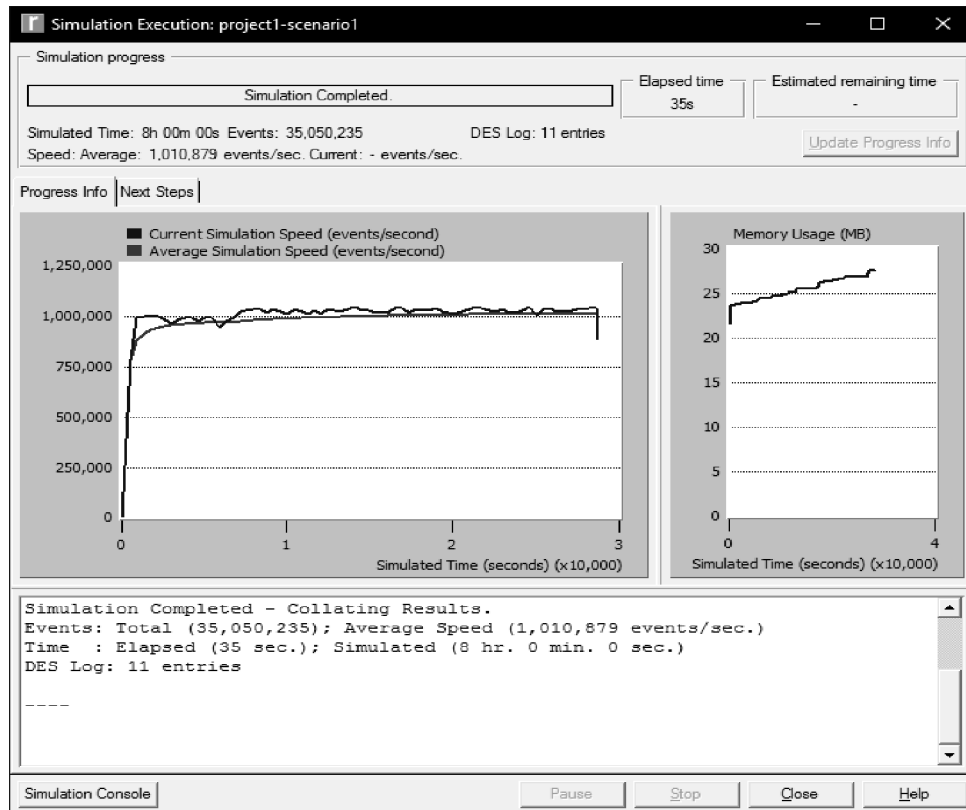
Simulation Execution: project1-scenario1

Simulation progress

Simulation Completed.

Elapsed time
35s

Estimated remaining time
-

Simulated Time: 8h 00m 00s Events: 35,050,235 DES Log: 11 entries
Speed: Average: 1,010,879 events/sec. Current: - events/sec.

Update Progress Info

Progress Info | Next Steps

Current Simulation Speed (events/second)
Average Simulation Speed (events/second)

1,250,000
1,000,000
750,000
500,000
250,000
0

0 1 2 3
Simulated Time (seconds) (x10,000)

Memory Usage (MB)
30
25
20
15
10
5
0

0 4
Simulated Time (seconds) (x10,000)

Simulation Completed - Collating Results.
Events: Total (35,050,235); Average Speed (1,010,879 events/sec.)
Time : Elapsed (35 sec.); Simulated (8 hr. 0 min. 0 sec.)
DES Log: 11 entries

----

Simulation Console

Pause Stop Close Help